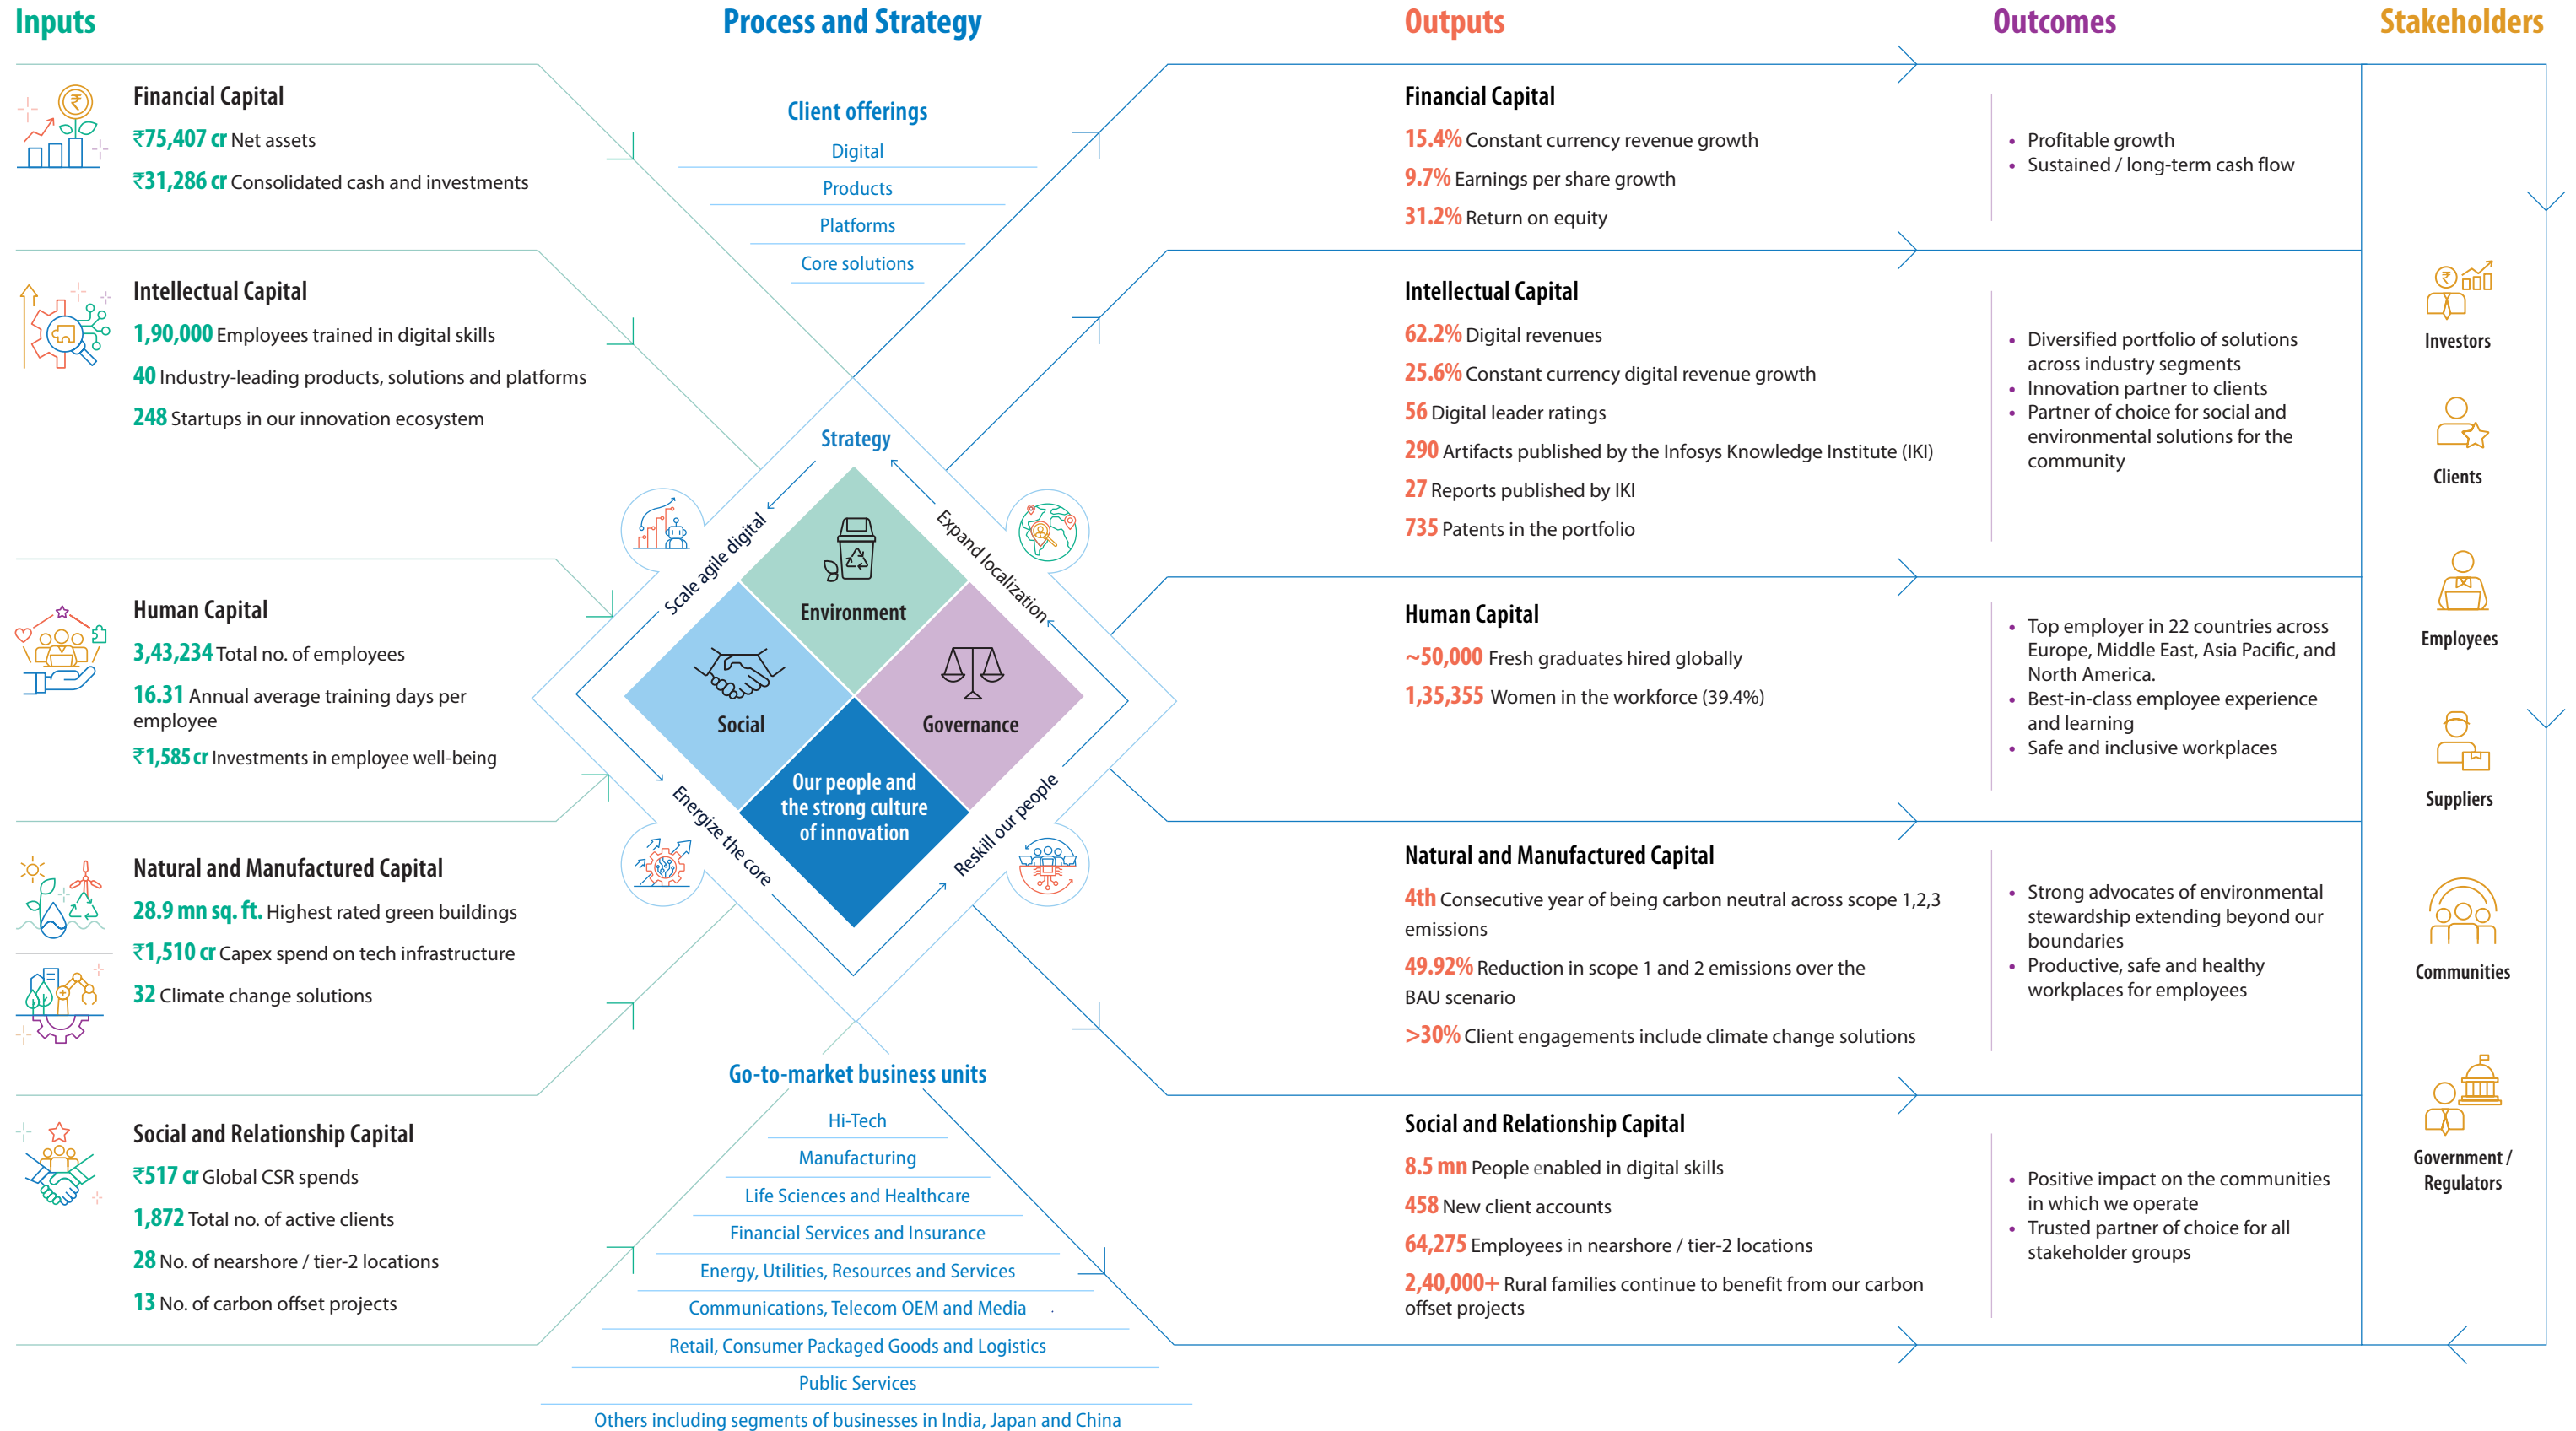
Inputs

Financial Capital
₹75,407 cr Net assets
₹31,286 cr Consolidated cash and investments

Intellectual Capital
1,90,000 Employees trained in digital skills
40 Industry-leading products, solutions and platforms
248 Startups in our innovation ecosystem

Human Capital
3,43,234 Total no. of employees
16.31 Annual average training days per employee
₹1,585 cr Investments in employee well-being

Natural and Manufactured Capital
28.9 mn sq. ft. Highest rated green buildings
₹1,510 cr Capex spend on tech infrastructure
32 Climate change solutions

Social and Relationship Capital
₹517 cr Global CSR spends
1,872 Total no. of active clients
28 No. of nearshore / tier-2 locations
13 No. of carbon offset projects

Process and Strategy

Client offerings
Digital
Products
Platforms
Core solutions

Strategy
Scale agile digital
Expand localization
Energize the core
Reskill our people

Environment
Social
Governance
Our people and the strong culture of innovation

Go-to-market business units
Hi-Tech
Manufacturing
Life Sciences and Healthcare
Financial Services and Insurance
Energy, Utilities, Resources and Services
Communications, Telecom OEM and Media
Retail, Consumer Packaged Goods and Logistics
Public Services
Others including segments of businesses in India, Japan and China

Outputs

Financial Capital
15.4% Constant currency revenue growth
9.7% Earnings per share growth
31.2% Return on equity

Intellectual Capital
62.2% Digital revenues
25.6% Constant currency digital revenue growth
56 Digital leader ratings
290 Artifacts published by the Infosys Knowledge Institute (IKI)
27 Reports published by IKI
735 Patents in the portfolio

Human Capital
~50,000 Fresh graduates hired globally
1,35,355 Women in the workforce (39.4%)

Natural and Manufactured Capital
4th Consecutive year of being carbon neutral across scope 1,2,3 emissions
49.92% Reduction in scope 1 and 2 emissions over the BAU scenario
>30% Client engagements include climate change solutions

Social and Relationship Capital
8.5 mn People enabled in digital skills
458 New client accounts
64,275 Employees in nearshore / tier-2 locations
2,40,000+ Rural families continue to benefit from our carbon offset projects

Outcomes

• Profitable growth
• Sustained / long-term cash flow

• Diversified portfolio of solutions across industry segments
• Innovation partner to clients
• Partner of choice for social and environmental solutions for the community

• Top employer in 22 countries across Europe, Middle East, Asia Pacific, and North America.
• Best-in-class employee experience and learning
• Safe and inclusive workplaces

• Strong advocates of environmental stewardship extending beyond our boundaries
• Productive, safe and healthy workplaces for employees

• Positive impact on the communities in which we operate
• Trusted partner of choice for all stakeholder groups

Stakeholders

Investors
Clients
Employees
Suppliers
Communities
Government / Regulators